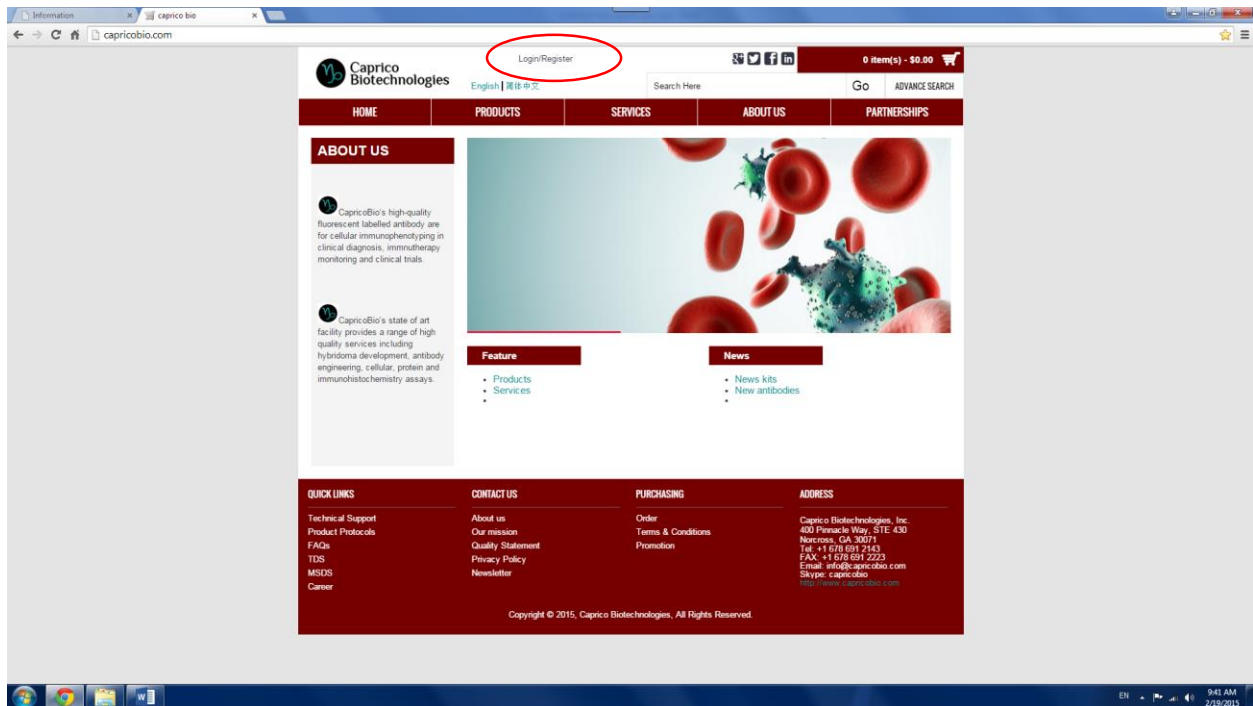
Information
caprico bio
capricobio.com

Caprico Biotechnologies
Login/Register
0 item(s) - $0.00
English | 简体中文
Search Here
Go
ADVANCE SEARCH

HOME
PRODUCTS
SERVICES
ABOUT US
PARTNERSHIPS

ABOUT US

CapricoBio's high-quality fluorescent labelled antibody are for cellular immunophenotyping in clinical diagnosis, immnutherapy monitoring and clinical trials.

CapricoBio's state of art facility provides a range of high quality services including hybridoma development, antibody engineering, cellular, protein and immunohistochemistry assays.

Feature
• Products
• Services
•

News
• News kits
• New antibodies
•

QUICK LINKS
Technical Support
Product Protocols
FAQs
TDS
MSDS
Career

CONTACT US
About us
Our mission
Quality Statement
Privacy Policy
Newsletter

PURCHASING
Order
Terms & Conditions
Promotion

ADDRESS
Caprico Biotechnologies, Inc.
400 Pinnacle Way, STE 430
Norcross, GA 30071
Tel: +1 678 691 2143
FAX: +1 678 691 2223
Email: info@capricobio.com
Skype: capricobio
http://www.capricobio.com

Copyright © 2015, Caprico Biotechnologies, All Rights Reserved.

EN
9:41 AM
2/19/2015